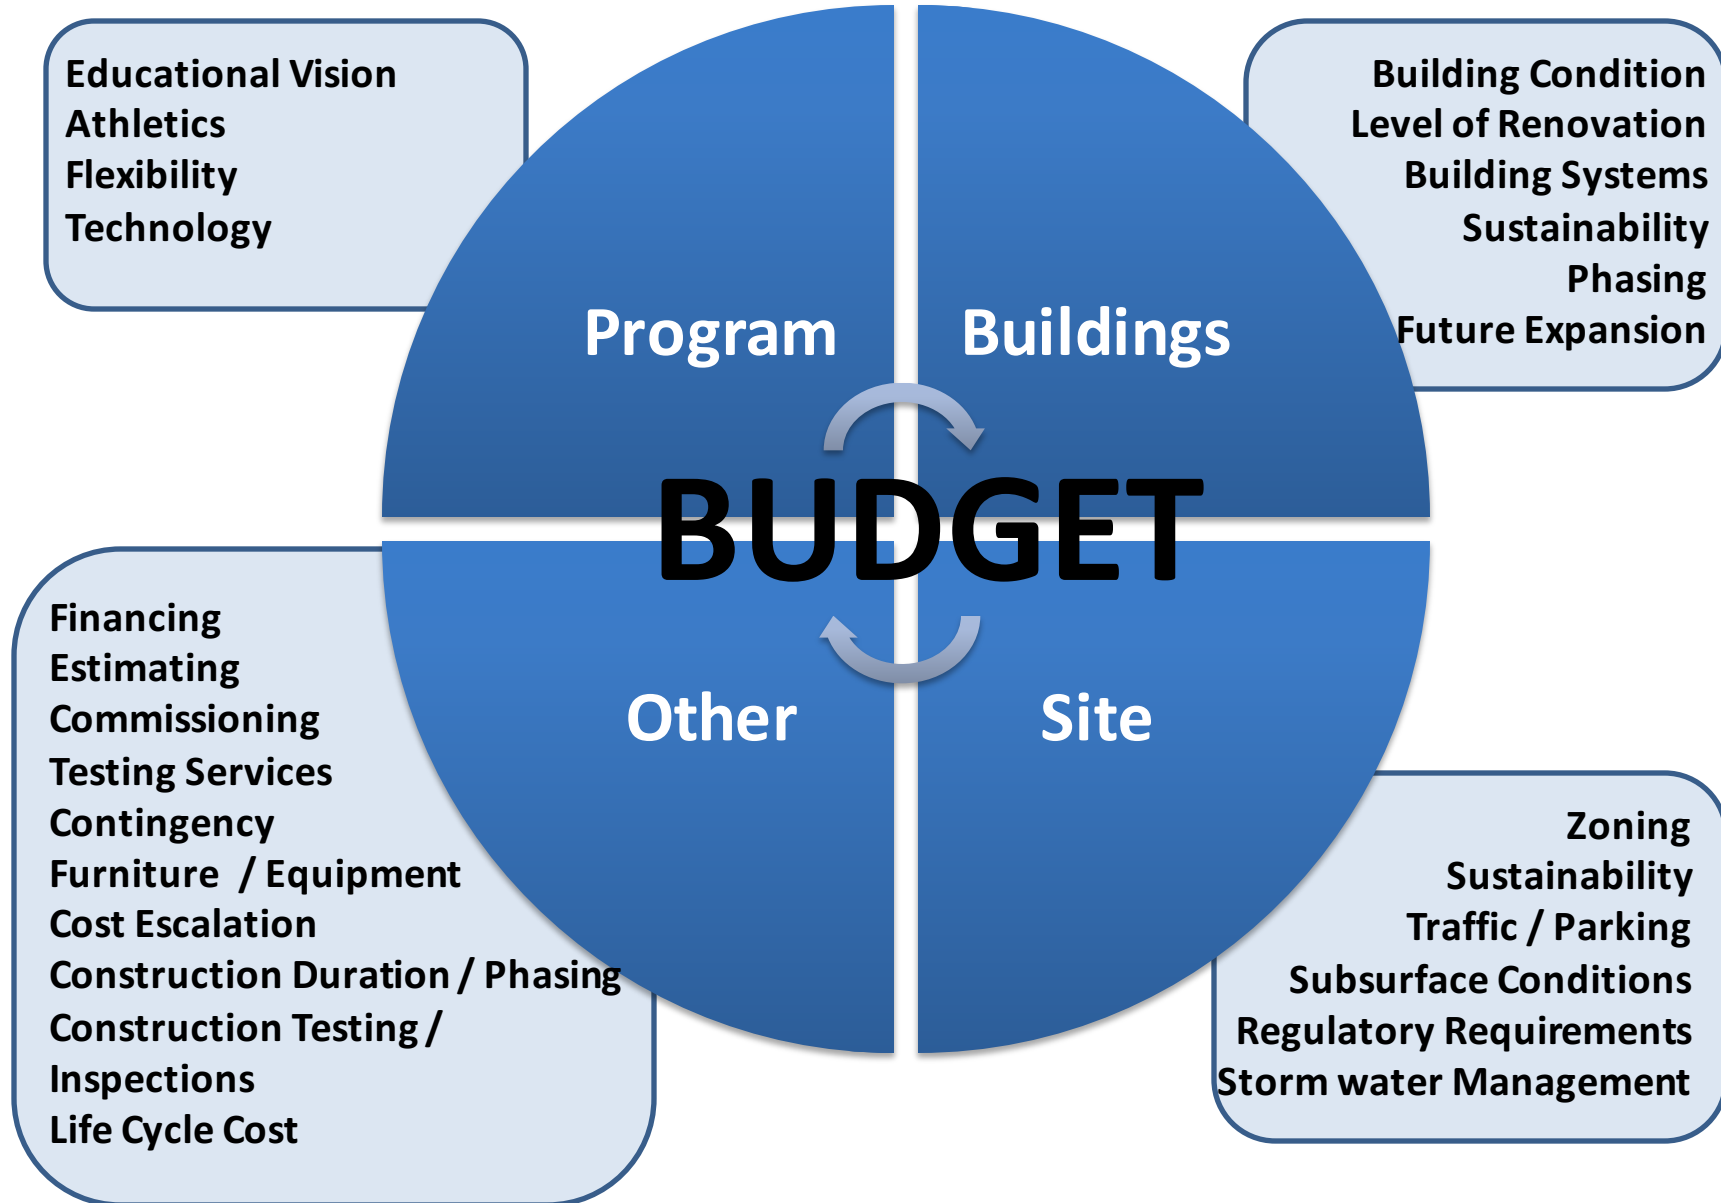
Educational Vision
Athletics
Flexibility
Technology

Building Condition
Level of Renovation
Building Systems
Sustainability
Phasing
Future Expansion

Program

Buildings

BUDGET

Other

Site

Financing
Estimating
Commissioning
Testing Services
Contingency
Furniture / Equipment
Cost Escalation
Construction Duration / Phasing
Construction Testing / Inspections
Life Cycle Cost

Zoning
Sustainability
Traffic / Parking
Subsurface Conditions
Regulatory Requirements
Storm water Management